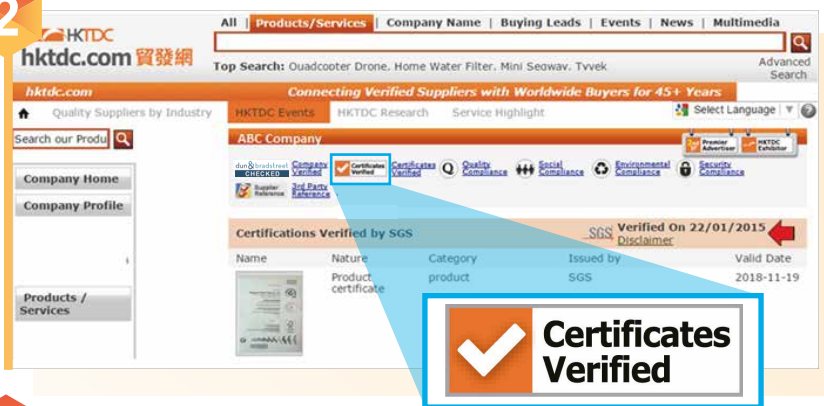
2

HKTDC
hktdc.com 貿發網

All | Products/Services | Company Name | Buying Leads | Events | News | Multimedia

Top Search: Quadcopter Drone, Home Water Filter, Mini Segway, Tyvek

Advanced Search

hktdc.com

Connecting Verified Suppliers with Worldwide Buyers for 45+ Years

Quality Suppliers by Industry | HKTDC Events | HKTDC Research | Service Highlight

Select Language

Search our Produ

Company Home

Company Profile

Products / Services

ABC Company

Premier Advertiser | HKTDC Exhibitor

dun & bradstreet CHECKED Company Verified | Certificates Verified | Certificates Verified | Quality Compliance | Social Compliance | Environmental Compliance | Security Compliance

Supplier Reference | 3rd Party Reference

Certifications Verified by SGS

SGS Verified On 22/01/2015
Disclaimer

| Name | Nature | Category | Issued by | Valid Date |
|---|---|---|---|---|
| | Product certificate | product | SGS | 2018-11-19 |

Certificates Verified